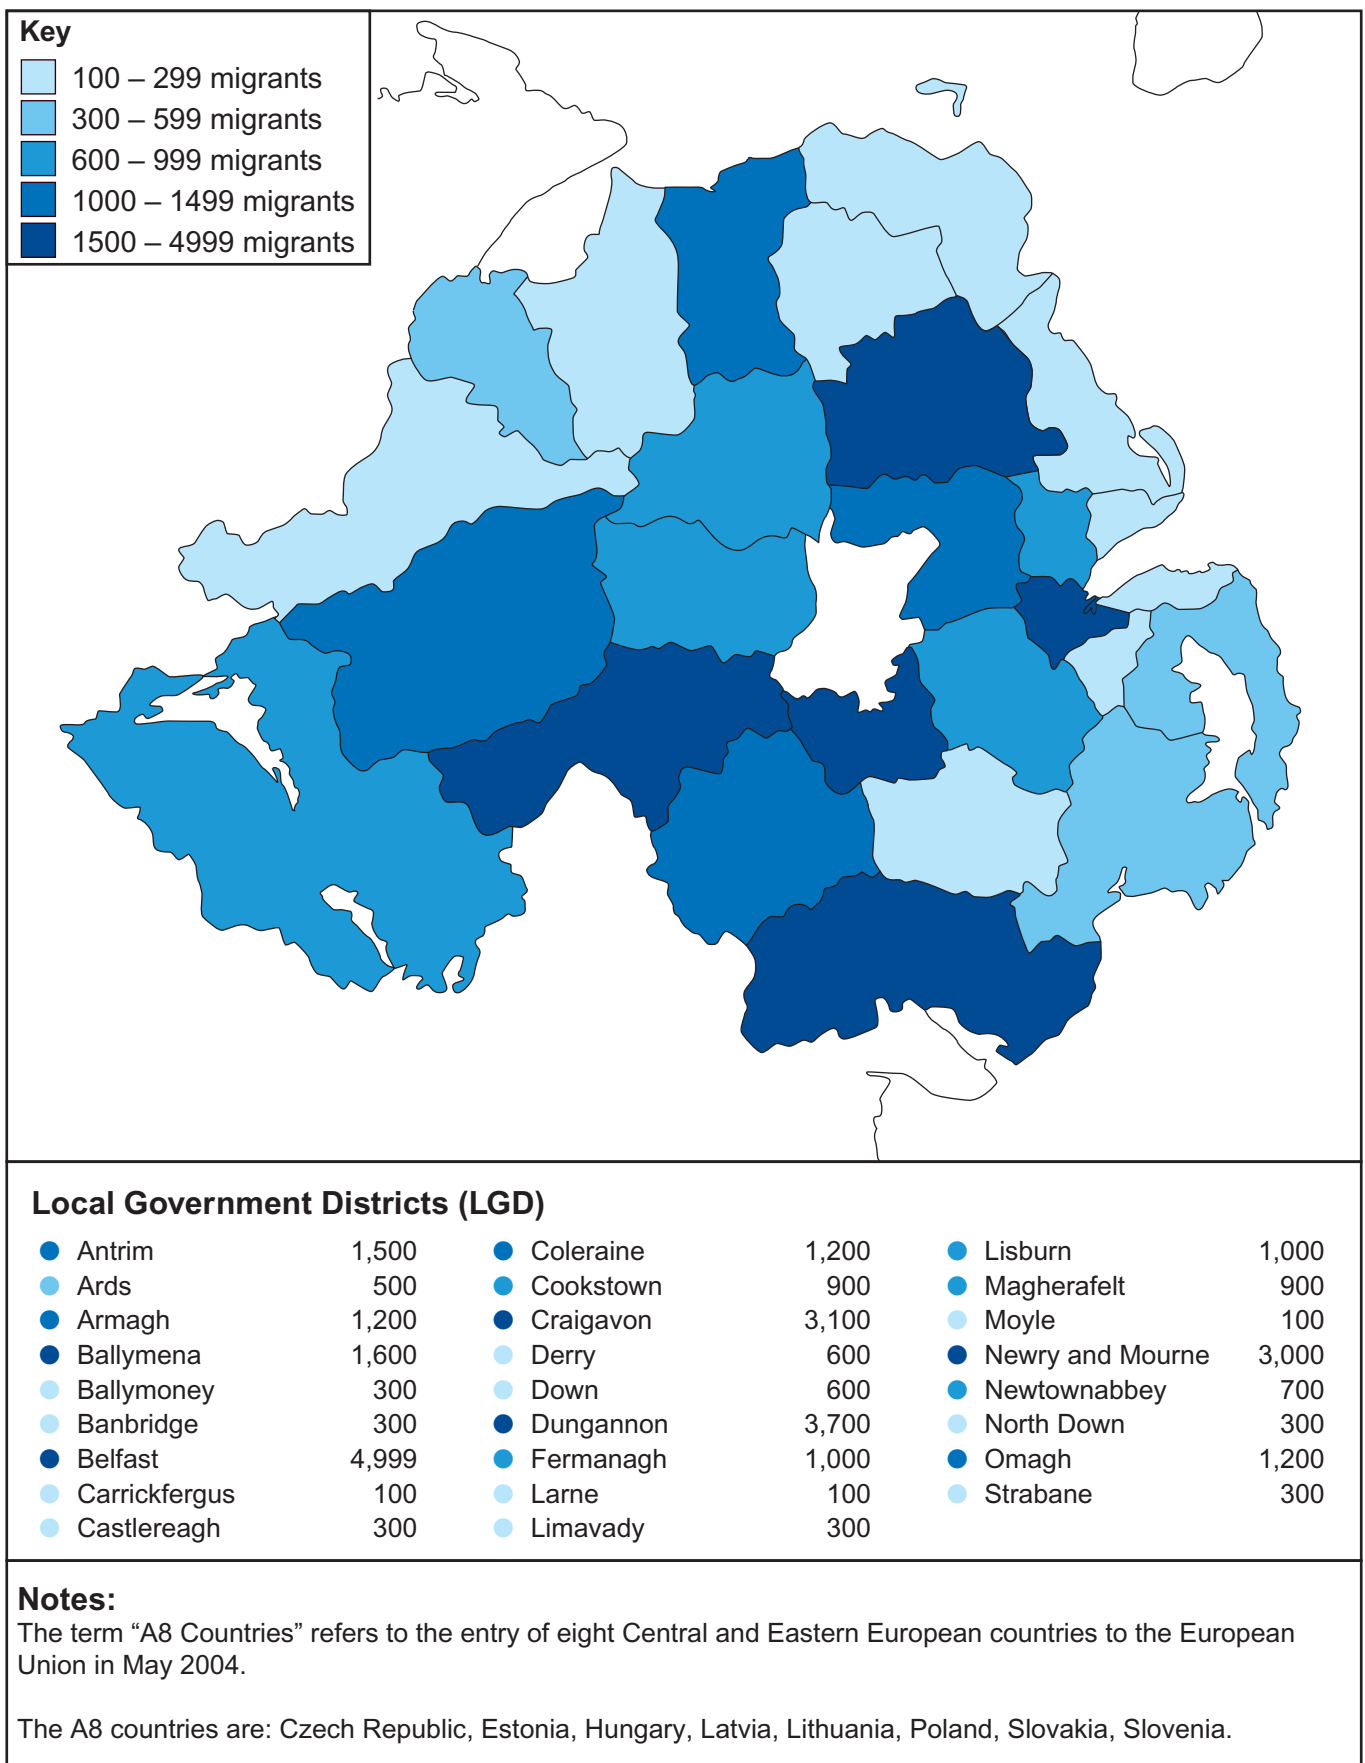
Key
100 – 299 migrants
300 – 599 migrants
600 – 999 migrants
1000 – 1499 migrants
1500 – 4999 migrants

Local Government Districts (LGD)

| | | | | | |
|---|---|---|---|---|---|
| Antrim | 1,500 | Coleraine | 1,200 | Lisburn | 1,000 |
| Ards | 500 | Cookstown | 900 | Magherafelt | 900 |
| Armagh | 1,200 | Craigavon | 3,100 | Moyle | 100 |
| Ballymena | 1,600 | Derry | 600 | Newry and Mourne | 3,000 |
| Ballymoney | 300 | Down | 600 | Newtownabbey | 700 |
| Banbridge | 300 | Dungannon | 3,700 | North Down | 300 |
| Belfast | 4,999 | Fermanagh | 1,000 | Omagh | 1,200 |
| Carrickfergus | 100 | Larne | 100 | Strabane | 300 |
| Castlereagh | 300 | Limavady | 300 | | |

Notes:
The term “A8 Countries” refers to the entry of eight Central and Eastern European countries to the European Union in May 2004.

The A8 countries are: Czech Republic, Estonia, Hungary, Latvia, Lithuania, Poland, Slovakia, Slovenia.